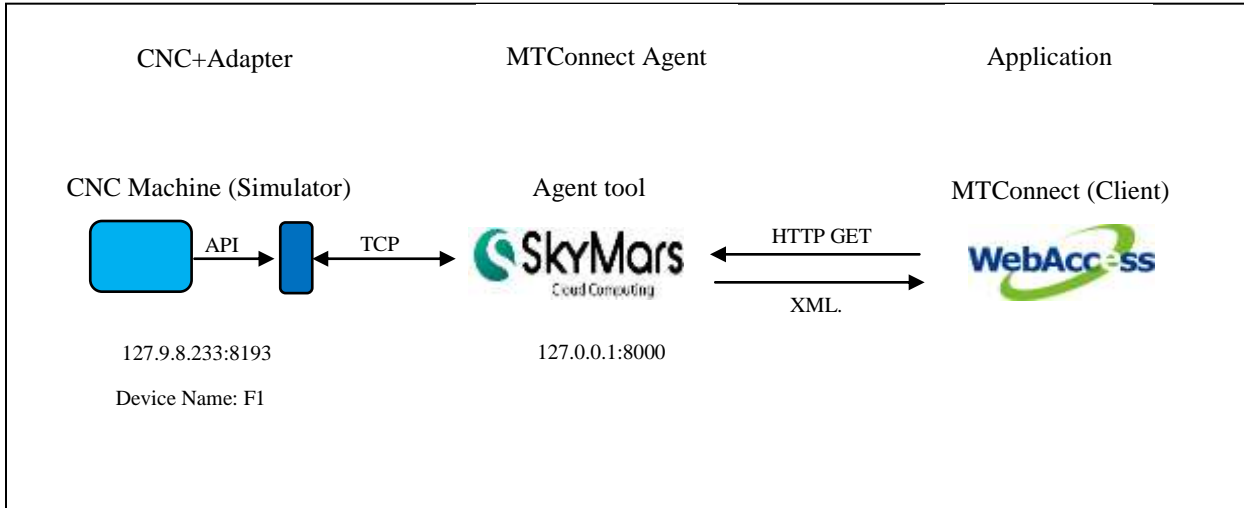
CNC+Adapter

MTConnect Agent

Application

CNC Machine (Simulator)

API

TCP

127.9.8.233:8193

Device Name: F1

Agent tool

SkyMars
Cloud Computing

127.0.0.1:8000

HTTP GET

XML.

MTConnect (Client)

WebAccess